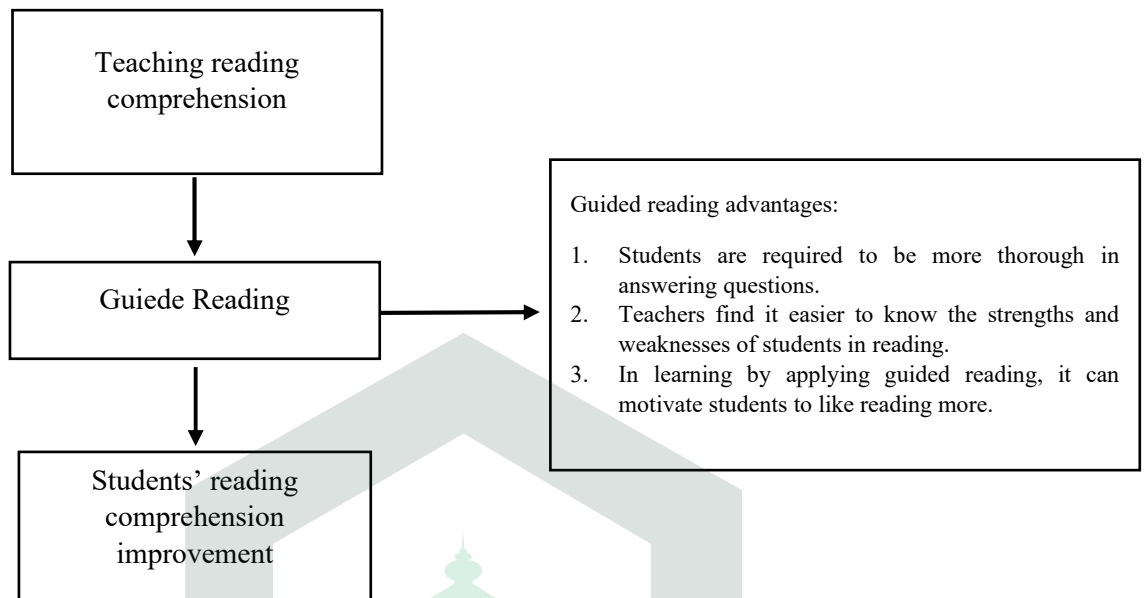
Teaching reading comprehension

Guiede Reading

Students' reading comprehension improvement

Guided reading advantages:

1. Students are required to be more thorough in answering questions.
2. Teachers find it easier to know the strengths and weaknesses of students in reading.
3. In learning by applying guided reading, it can motivate students to like reading more.